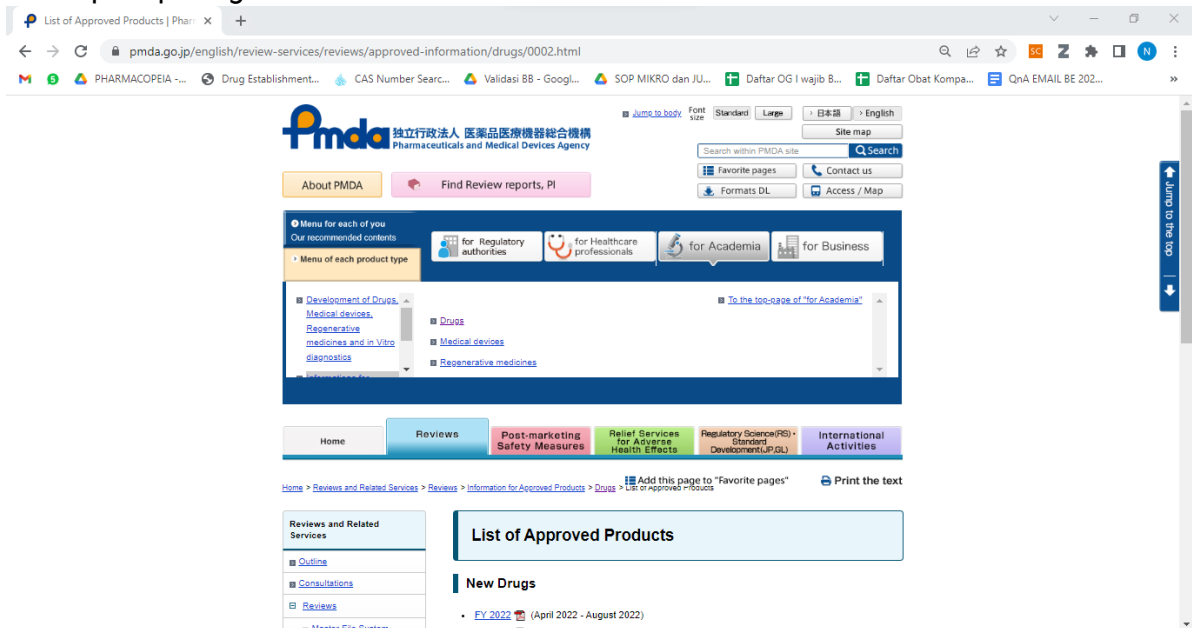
List of Approved Products | Phar ×
+

pmda.go.jp/english/review-services/reviews/approved-information/drugs/0002.html

PHARMACOPEIA -... Drug Establishment... CAS Number Searc... Validasi BB - Googl... SOP MIKRO dan JU... Daftar OG I wajib B... Daftar Obat Kompa... QnA EMAIL BE 202...

Pmda 独立行政法人 医薬品医療機器総合機構 Pharmaceuticals and Medical Devices Agency

Jump to body Font size Standard Large › 日本語 › English
Site map
Search within PMDA site Search
Favorite pages Contact us
Formats DL Access / Map

About PMDA
Find Review reports, PI

Menu for each of you
Our recommended contents
Menu of each product type
for Regulatory authorities
for Healthcare professionals
for Academia
for Business

Development of Drugs, Medical devices, Regenerative medicines and in Vitro diagnostics
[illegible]
Drugs
Medical devices
Regenerative medicines
To the top-page of "for Academia"

Jump to the top

Home
Reviews
Post-marketing Safety Measures
Relief Services for Adverse Health Effects
Regulatory Science(RS)・Standard Development(JP,GL)
International Activities

Home > Reviews and Related Services > Reviews > Information for Approved Products > Drugs > List of Approved Products
Add this page to "Favorite pages"
Print the text

Reviews and Related Services
Outline
Consultations
Reviews
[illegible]

List of Approved Products

New Drugs

• FY 2022 (April 2022 - August 2022)